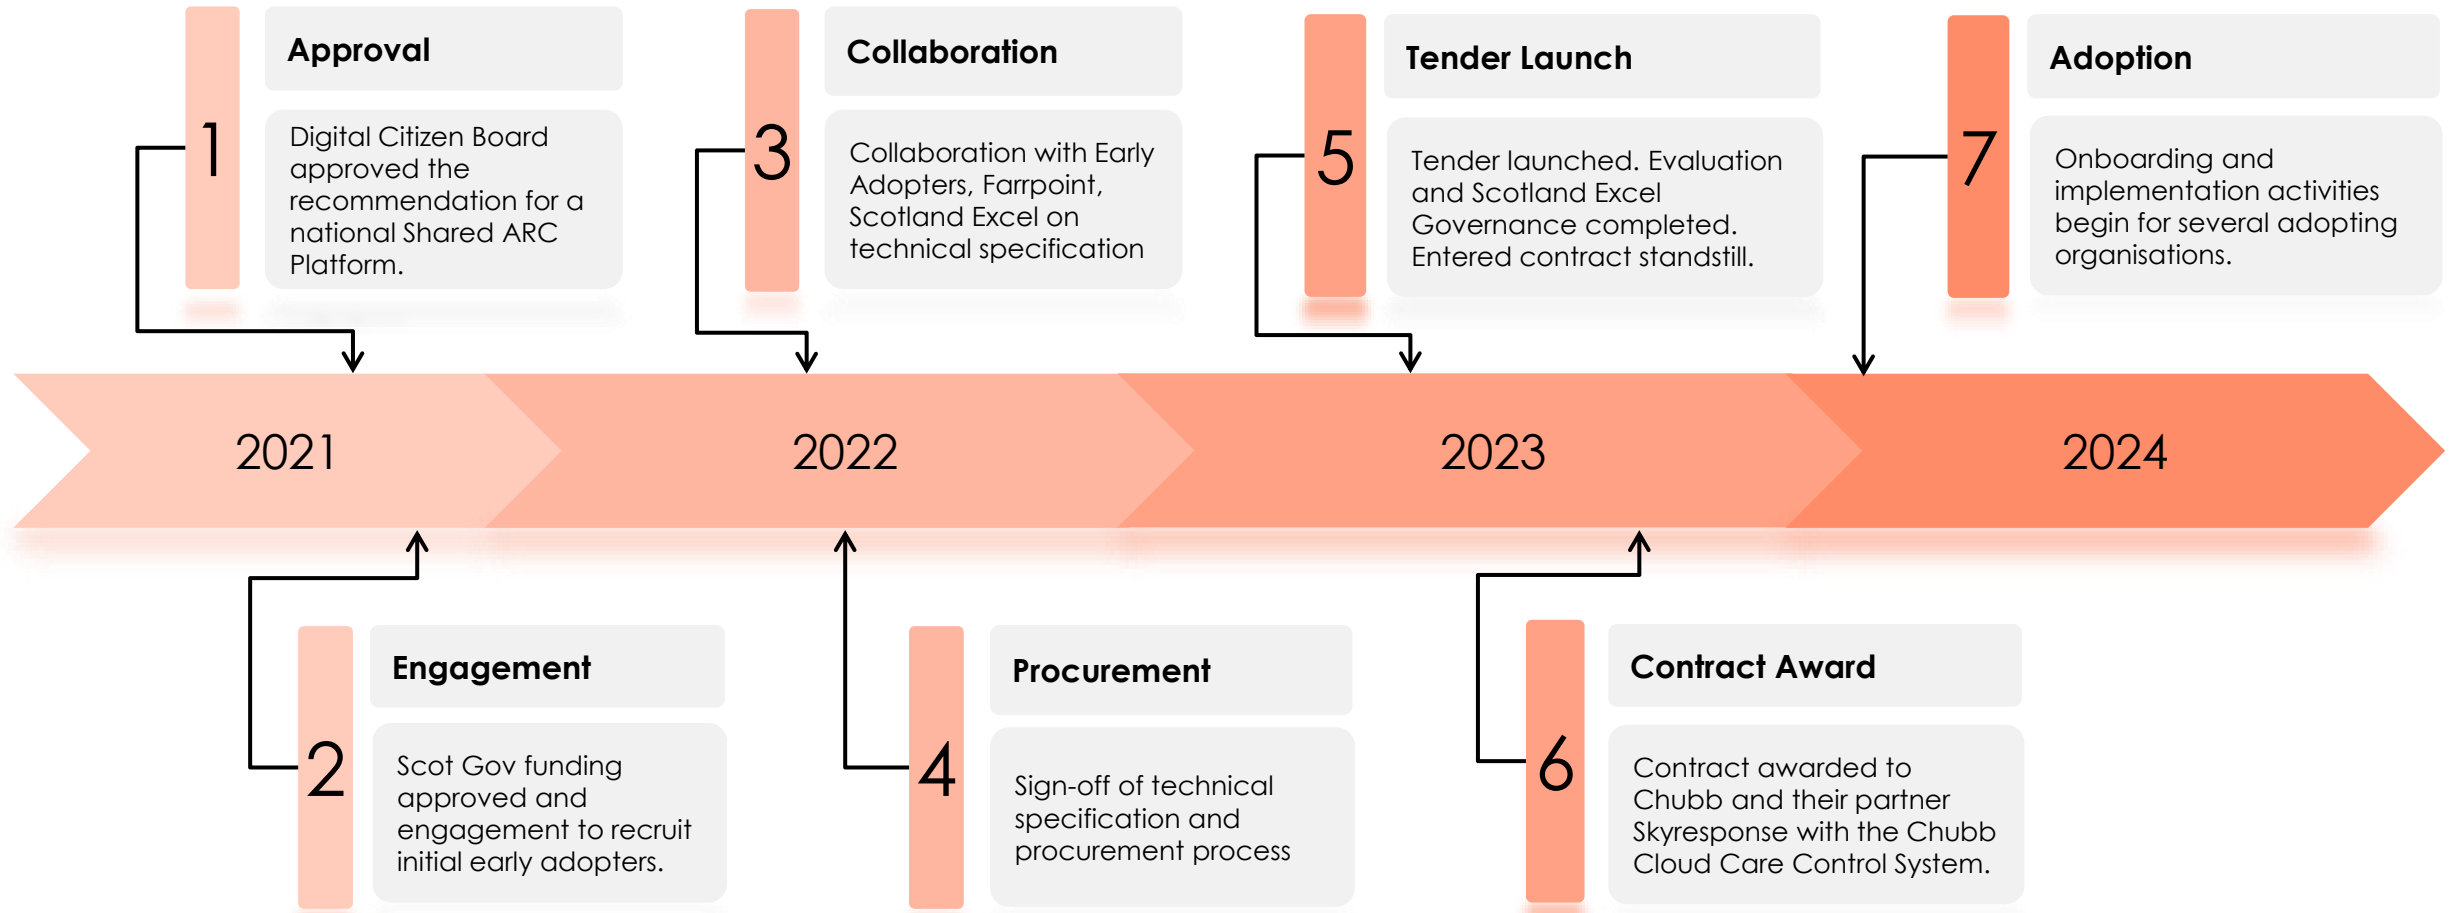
1
Approval
Digital Citizen Board approved the recommendation for a national Shared ARC Platform.

3
Collaboration
Collaboration with Early Adopters, Farrpoint, Scotland Excel on technical specification

5
Tender Launch
Tender launched. Evaluation and Scotland Excel Governance completed. Entered contract standstill.

7
Adoption
Onboarding and implementation activities begin for several adopting organisations.

2021

2022

2023

2024

2
Engagement
Scot Gov funding approved and engagement to recruit initial early adopters.

4
Procurement
Sign-off of technical specification and procurement process

6
Contract Award
Contract awarded to Chubb and their partner Skyresponse with the Chubb Cloud Care Control System.